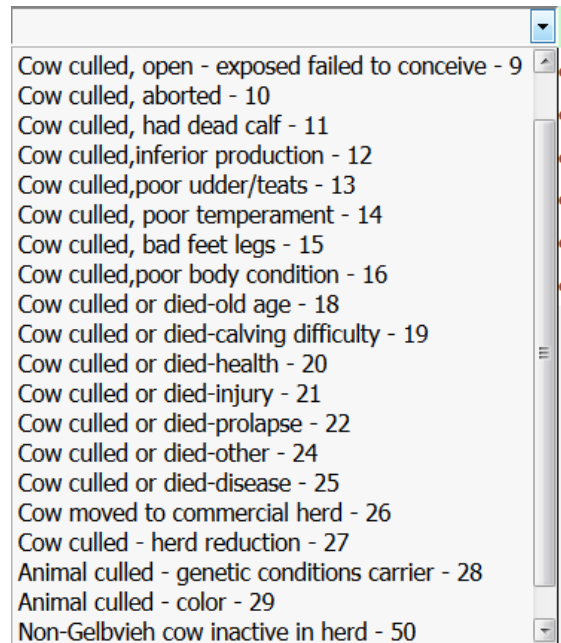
Cow culled, open - exposed failed to conceive - 9
Cow culled, aborted - 10
Cow culled, had dead calf - 11
Cow culled,inferior production - 12
Cow culled,poor udder/teats - 13
Cow culled, poor temperament - 14
Cow culled, bad feet legs - 15
Cow culled,poor body condition - 16
Cow culled or died-old age - 18
Cow culled or died-calving difficulty - 19
Cow culled or died-health - 20
Cow culled or died-injury - 21
Cow culled or died-prolapse - 22
Cow culled or died-other - 24
Cow culled or died-disease - 25
Cow moved to commercial herd - 26
Cow culled - herd reduction - 27
Animal culled - genetic conditions carrier - 28
Animal culled - color - 29
Non-Gelbvieh cow inactive in herd - 50